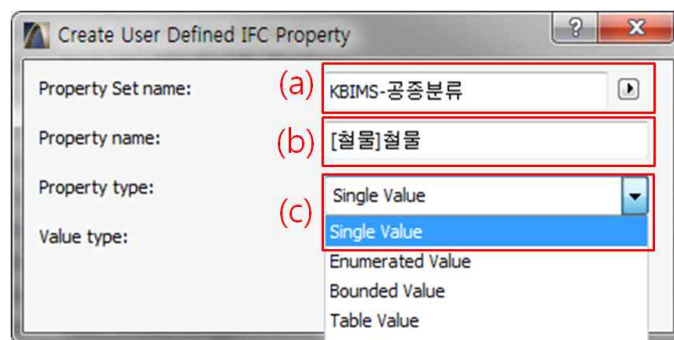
Create User Defined IFC Property

?

X

Property Set name:

(a)

KBIMS-공종분류

Property name:

(b)

[철물]철물

Property type:

(c)

Single Value

Value type:

Single Value

Enumerated Value

Bounded Value

Table Value